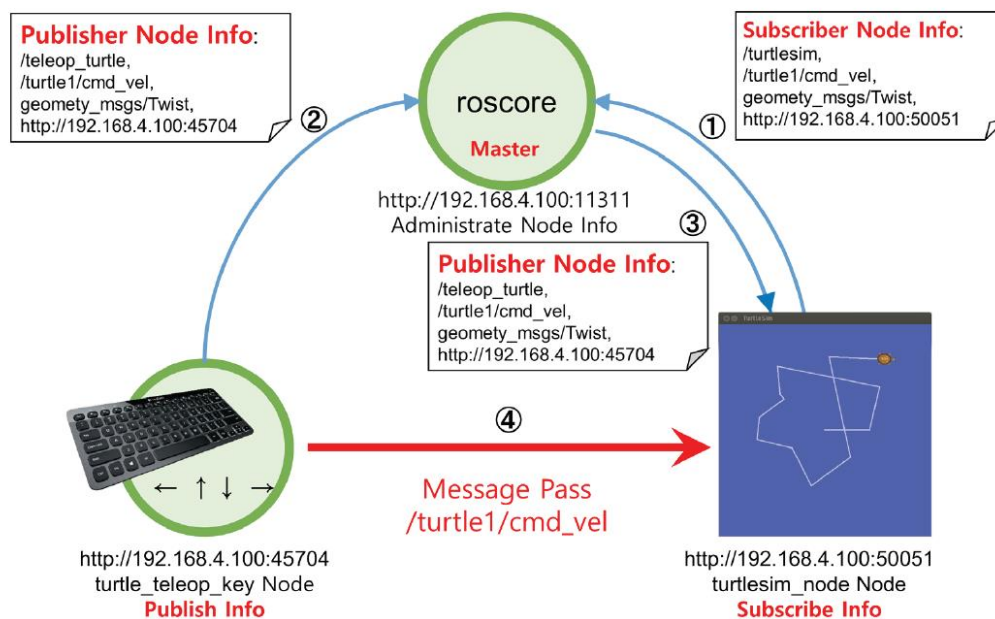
Publisher Node Info:
/teleop_turtle,
/turtle1/cmd_vel,
geomety_msgs/Twist,
http://192.168.4.100:45704

②

roscore
Master

http://192.168.4.100:11311
Administrate Node Info

①

Subscriber Node Info:
/turtlesim,
/turtle1/cmd_vel,
geomety_msgs/Twist,
http://192.168.4.100:50051

③

Publisher Node Info:
/teleop_turtle,
/turtle1/cmd_vel,
geomety_msgs/Twist,
http://192.168.4.100:45704

TurtleSim

④

← ↑ ↓ →

Message Pass
/turtle1/cmd_vel

http://192.168.4.100:45704
turtle_teleop_key Node
Publish Info

http://192.168.4.100:50051
turtlesim_node Node
Subscribe Info